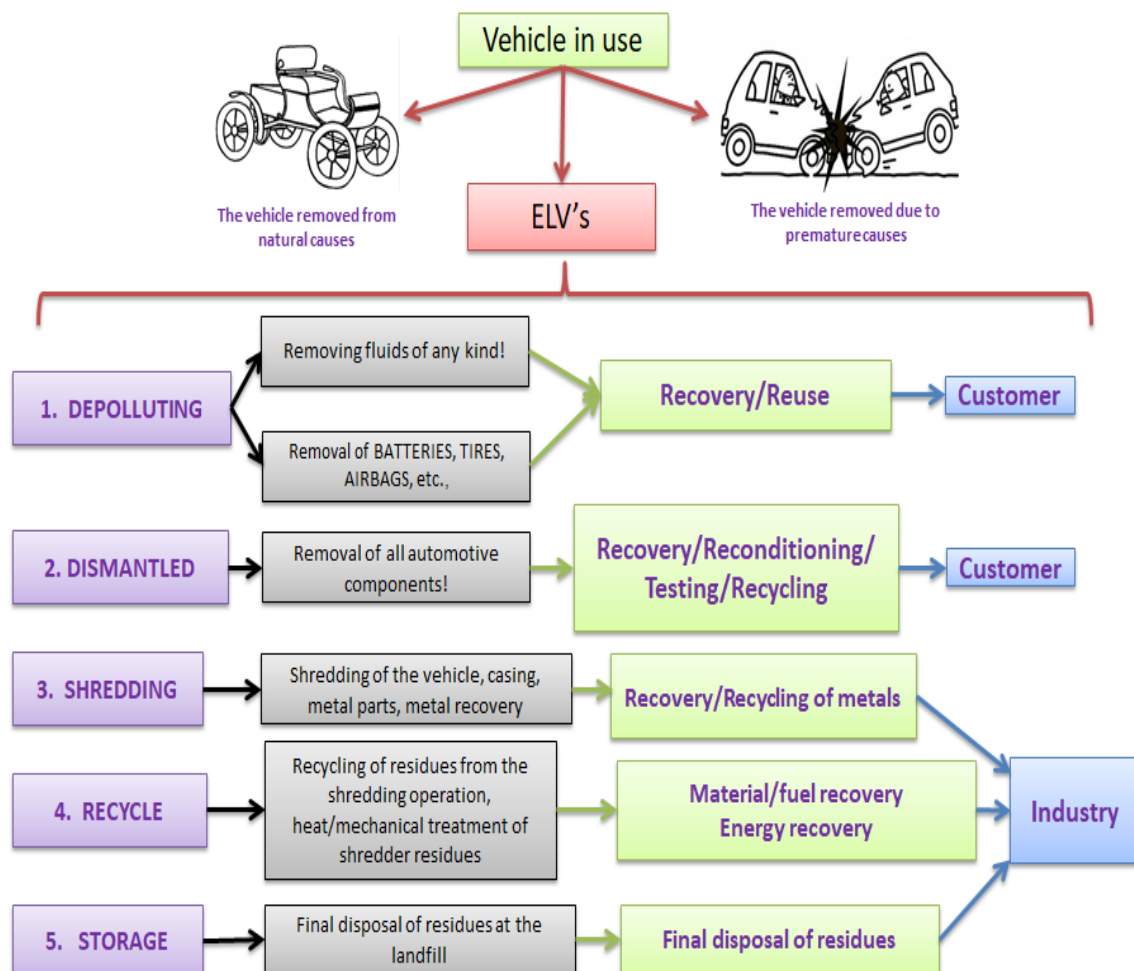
Vehicle in use

The vehicle removed from natural causes

ELV's

The vehicle removed due to premature causes

1. DEPOLLUTING

Removing fluids of any kind!

Removal of BATTERIES, TIRES, AIRBAGS, etc.,

Recovery/Reuse

Customer

2. DISMANTLED

Removal of all automotive components!

Recovery/Reconditioning/ Testing/Recycling

Customer

3. SHREDDING

Shredding of the vehicle, casing, metal parts, metal recovery

Recovery/Recycling of metals

4. RECYCLE

Recycling of residues from the shredding operation, heat/mechanical treatment of shredder residues

Material/fuel recovery Energy recovery

Industry

5. STORAGE

Final disposal of residues at the landfill

Final disposal of residues